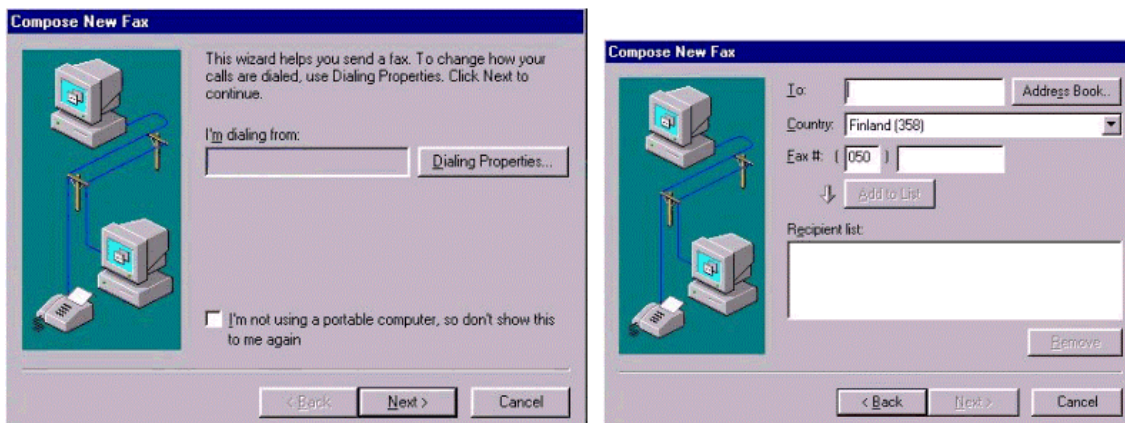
Compose New Fax

This wizard helps you send a fax. To change how your calls are dialed, use Dialing Properties. Click Next to continue.

I'm dialing from:

Dialing Properties...

I'm not using a portable computer, so don't show this to me again

< Back

Next >

Cancel

Compose New Fax

To:

Address Book...

Country: Finland (358)

Fax #: ( 050 )

Add to List

Recipient list:

Remove

< Back

Next >

Cancel